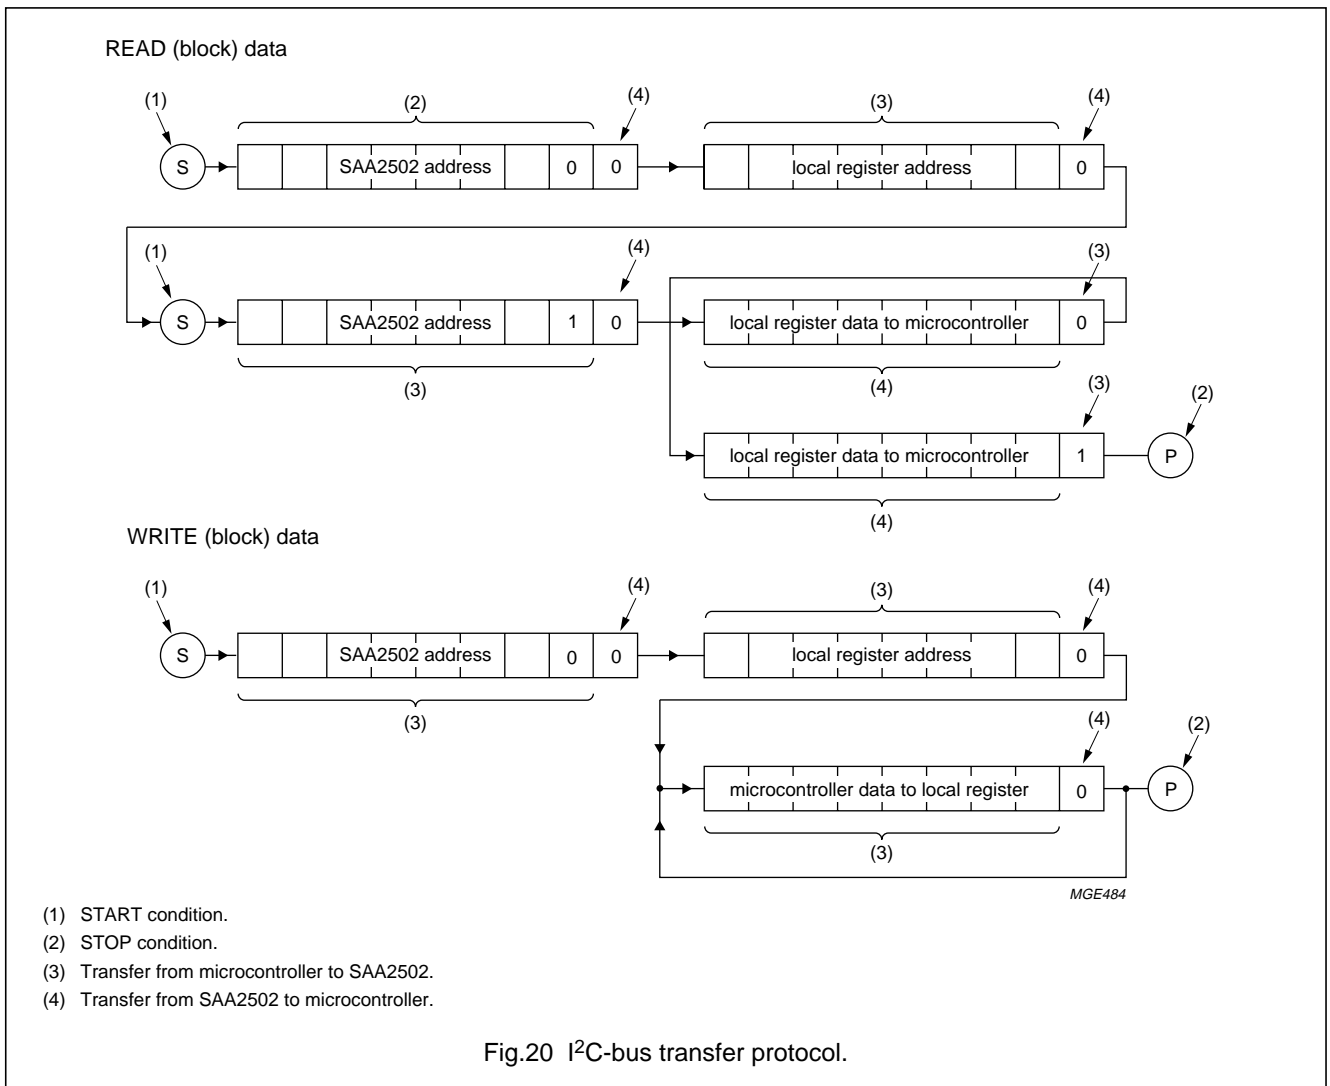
READ (block) data

(1)

(2)

(4)

(3)

(4)

S

SAA2502 address

0

0

local register address

0

(1)

(4)

(3)

S

SAA2502 address

1

0

local register data to microcontroller

0

(3)

(4)

(3)

(2)

local register data to microcontroller

1

P

(4)

WRITE (block) data

(1)

(4)

(3)

(4)

S

SAA2502 address

0

0

local register address

0

(3)

(4)

(2)

microcontroller data to local register

0

P

(3)

MGE484

(1) START condition.

(2) STOP condition.

(3) Transfer from microcontroller to SAA2502.

(4) Transfer from SAA2502 to microcontroller.

Fig.20 $I^2C$-bus transfer protocol.